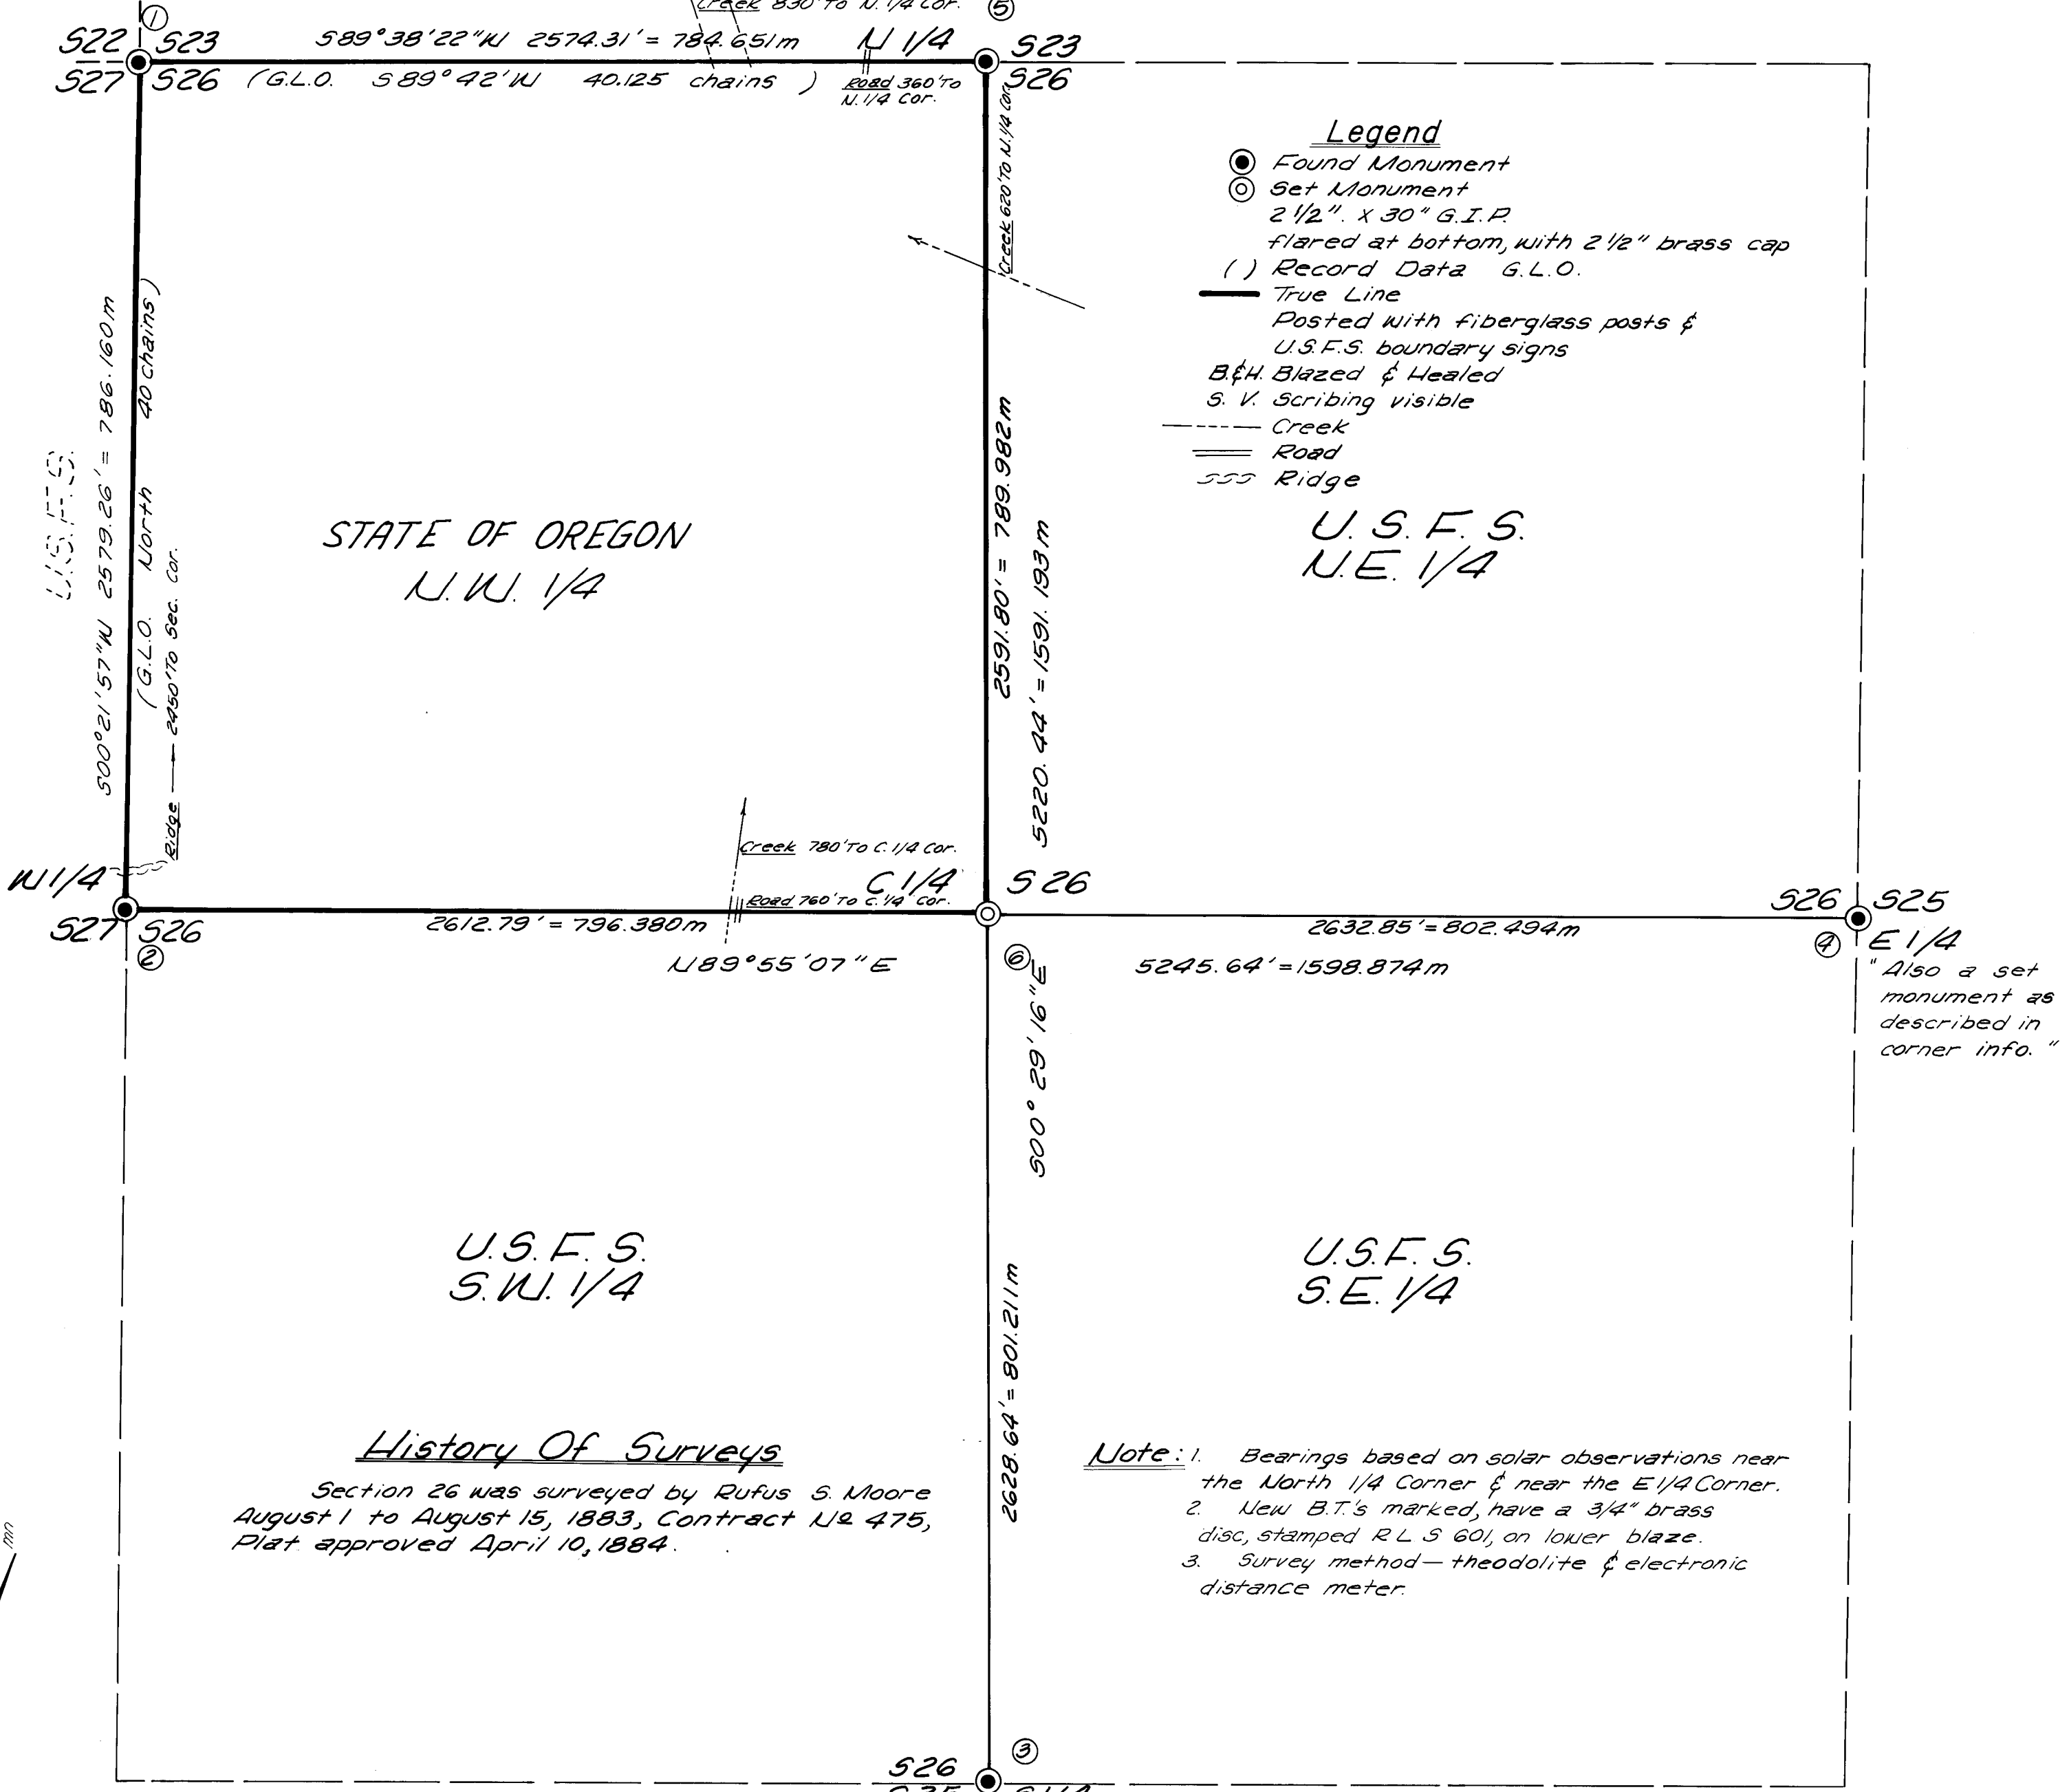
Creek 830' To N. 1/4 Cor.
⑤
①
S22 S23
S27 S26
S89°38'22"W 2574.31' = 784.651m
(G.L.O. S89°42'W 40.125 chains)
N 1/4
Road 360' To N. 1/4 Cor.
S23
S26
Creek 620' To N. 1/4 Cor.

Legend
Found Monument
Set Monument
2 1/2". x 30" G.I.P.
flared at bottom, with 2 1/2" brass cap
( ) Record Data G.L.O.
True Line
Posted with fiberglass posts & U.S.F.S. boundary signs
B.&H. Blazed & Healed
S. V. Scribing visible
Creek
Road
Ridge

U.S.F.S.
S00°21'57"W 2579.26' = 786.160m
(G.L.O. North 40 chains)
2450' To Sec. Cor.
Ridge

STATE OF OREGON
N.W. 1/4

2591.80' = 789.982m
5220.44' = 1591.193m

U.S.F.S.
N.E. 1/4

Creek 780' To C. 1/4 Cor.
Road 760' To C. 1/4 Cor.
C 1/4
S26
W 1/4
S27 S26
②
2612.79' = 796.380m
N89°55'07"E
⑥
S26 S25
2632.85' = 802.494m
5245.64' = 1598.874m
④ E 1/4
"Also a set monument as described in corner info."

S00°29'16"E

U.S.F.S.
S.W. 1/4

U.S.F.S.
S.E. 1/4

2628.64' = 801.211m

History Of Surveys
Section 26 was surveyed by Rufus S. Moore August 1 to August 15, 1883, Contract № 475, Plat approved April 10, 1884.

Note: 1. Bearings based on solar observations near the North 1/4 Corner & near the E 1/4 Corner.
2. New B.T.'s marked, have a 3/4" brass disc, stamped R L S 601, on lower blaze.
3. Survey method — theodolite & electronic distance meter.

S26
S35
③
S1/4